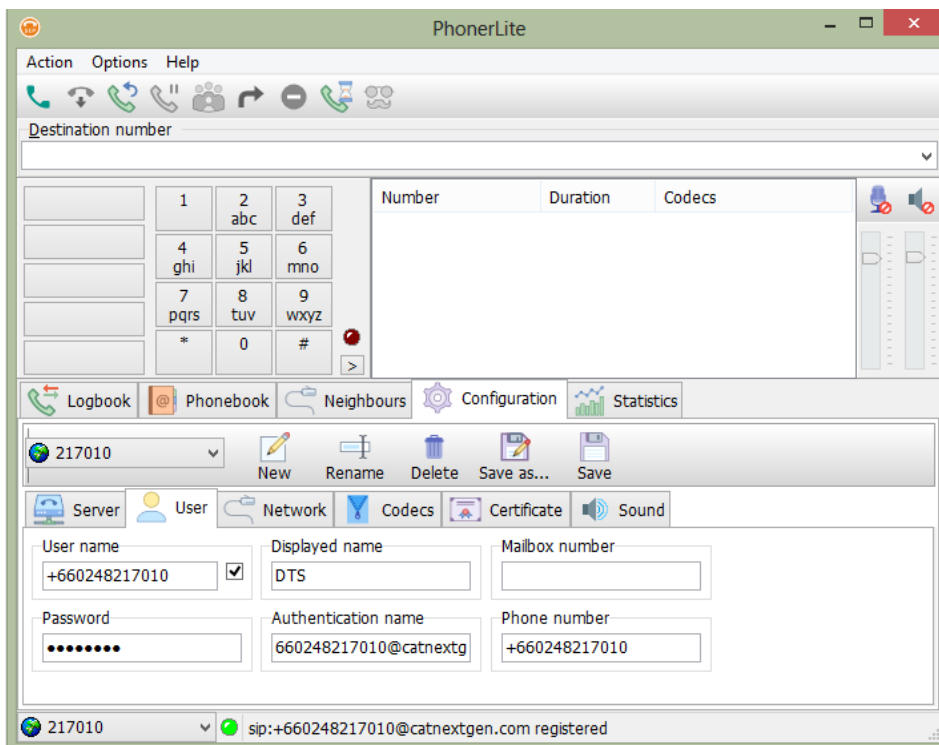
PhonerLite

Action Options Help

Destination number

| 1 | 2 abc | 3 def |
|---|---|---|
| 4 ghi | 5 jkl | 6 mno |
| 7 pqrs | 8 tuv | 9 wxyz |
| * | 0 | # |

>

| Number | Duration | Codecs |
|---|---|---|

Logbook Phonebook Neighbours Configuration Statistics

217010

New Rename Delete Save as... Save

Server User Network Codecs Certificate Sound

User name
+660248217010

Displayed name
DTS

Mailbox number

Password
••••••••

Authentication name
660248217010@catnextg

Phone number
+660248217010

217010 sip:+660248217010@catnextgen.com registered